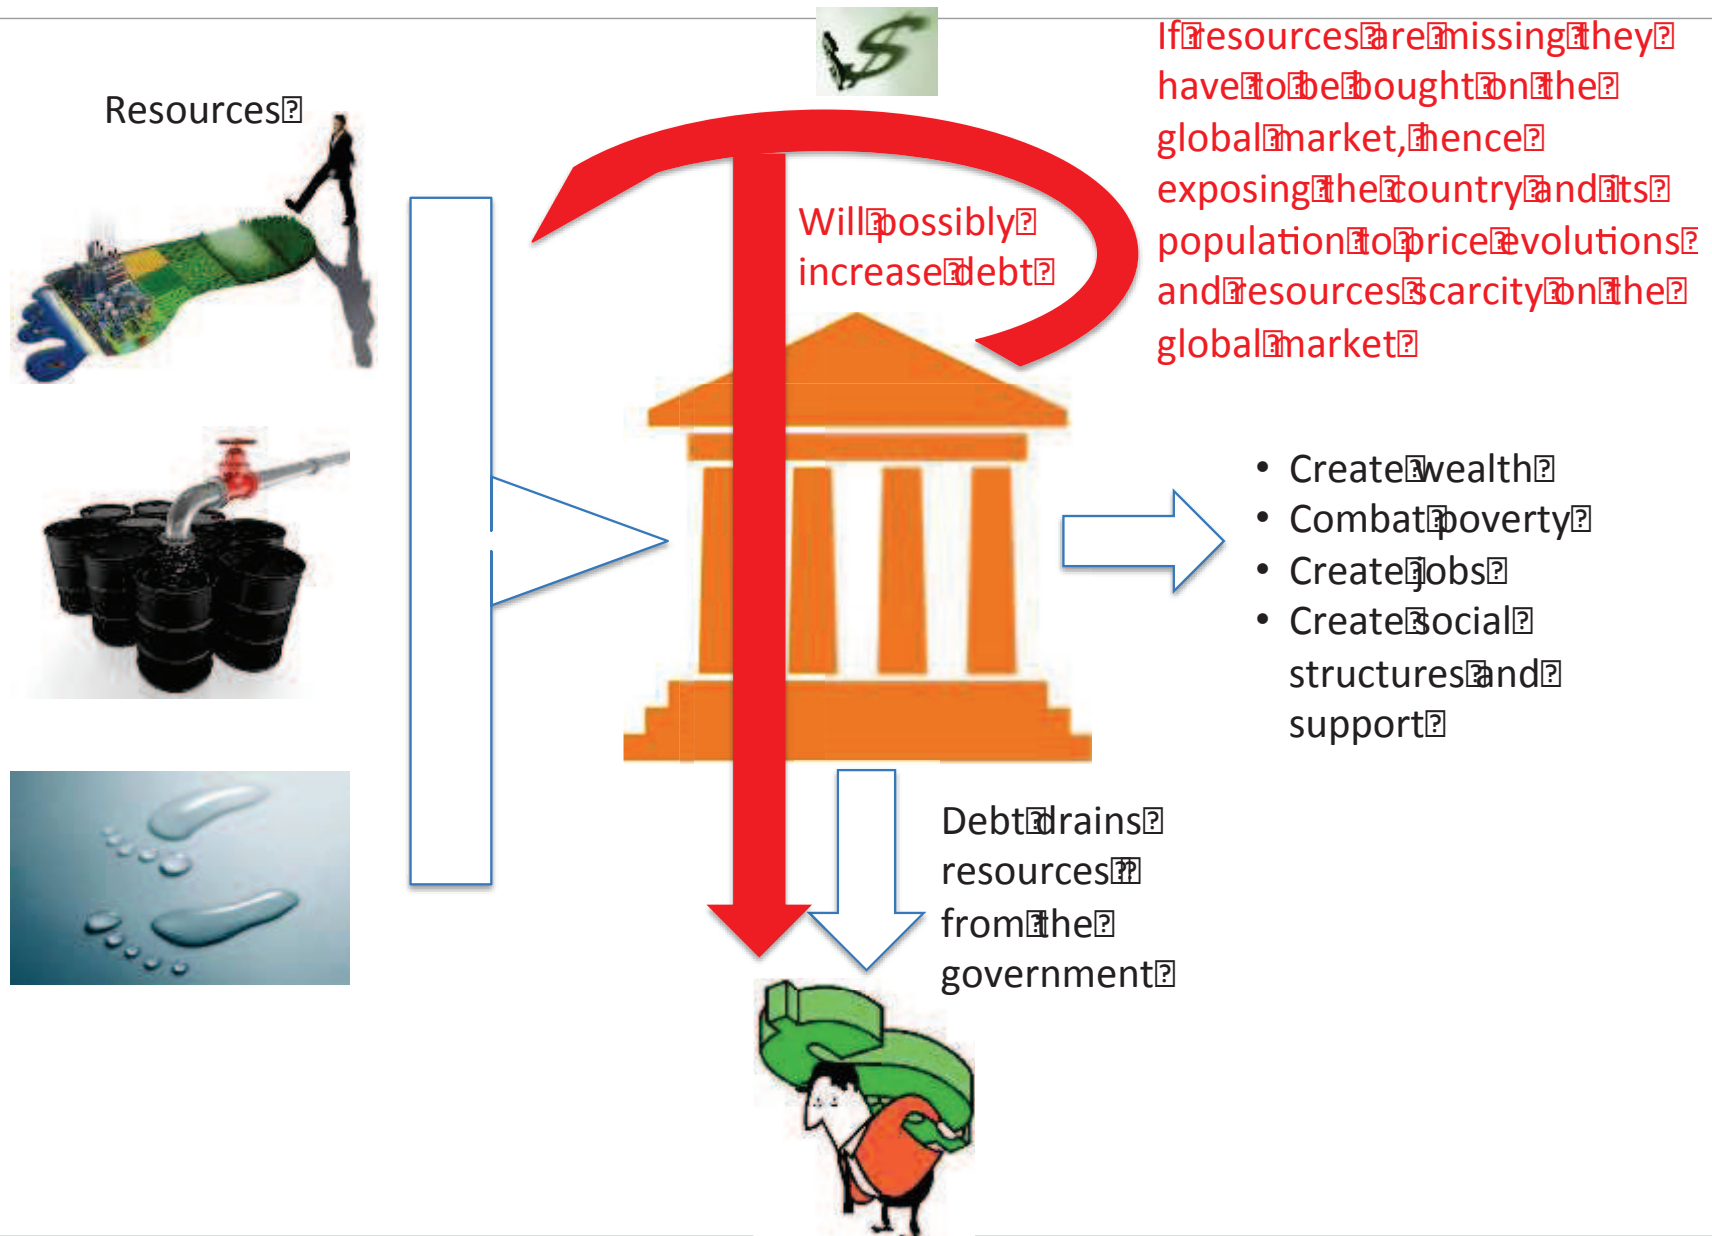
Resources

If resources are missing they have to be bought on the global market, hence exposing the country and its population to price evolutions and resources scarcity on the global market

Will possibly increase debt

• Create wealth
• Combat poverty
• Create jobs
• Create social structures and support

Debt drains resources from the government